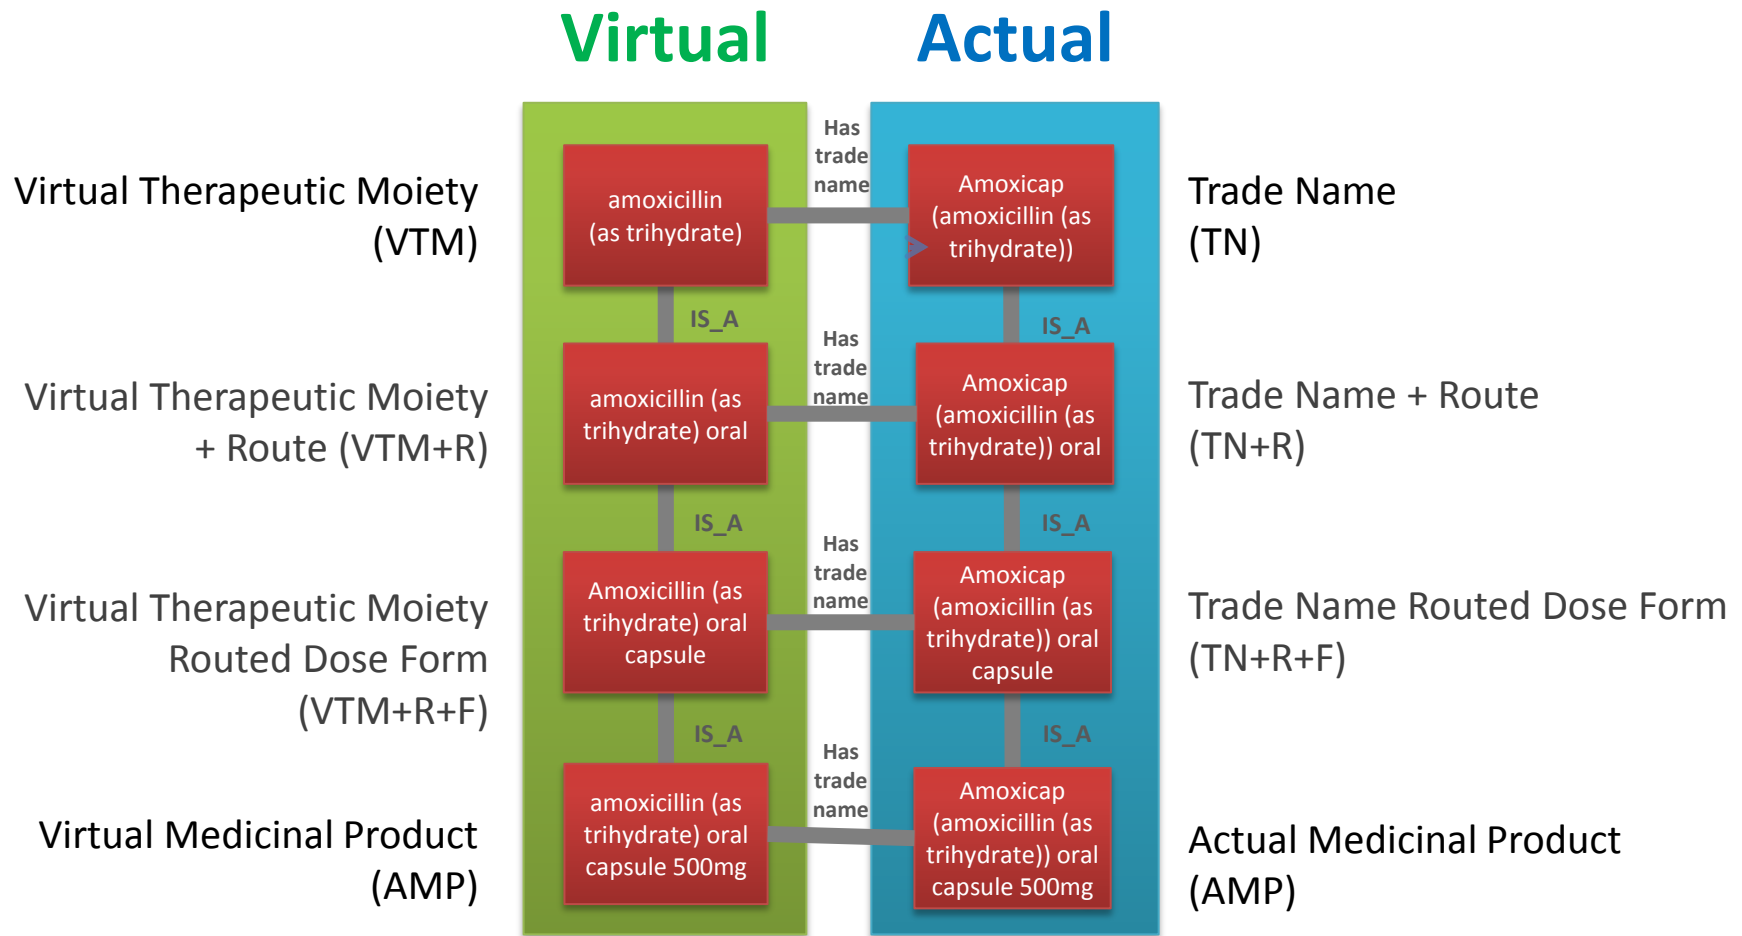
Virtual

Actual

Virtual Therapeutic Moiety (VTM)

amoxicillin (as trihydrate)

Has trade name

Amoxicap (amoxicillin (as trihydrate))

Trade Name (TN)

IS_A

IS_A

Virtual Therapeutic Moiety + Route (VTM+R)

amoxicillin (as trihydrate) oral

Has trade name

Amoxicap (amoxicillin (as trihydrate)) oral

Trade Name + Route (TN+R)

IS_A

IS_A

Virtual Therapeutic Moiety Routed Dose Form (VTM+R+F)

Amoxicillin (as trihydrate) oral capsule

Has trade name

Amoxicap (amoxicillin (as trihydrate)) oral capsule

Trade Name Routed Dose Form (TN+R+F)

IS_A

IS_A

Virtual Medicinal Product (AMP)

amoxicillin (as trihydrate) oral capsule 500mg

Has trade name

Amoxicap (amoxicillin (as trihydrate)) oral capsule 500mg

Actual Medicinal Product (AMP)